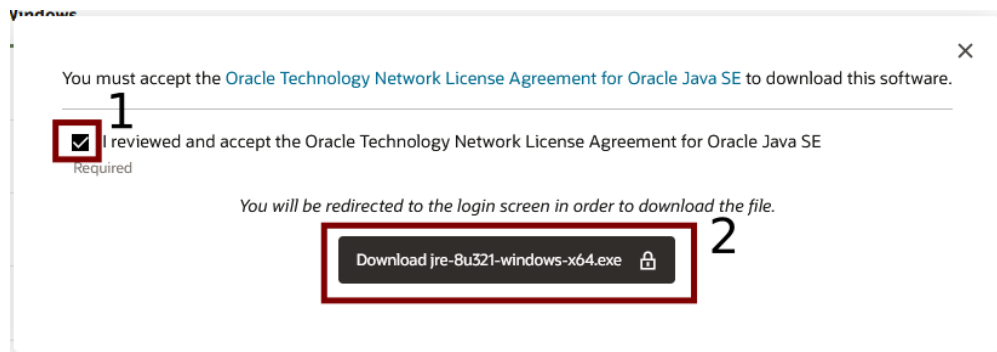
Windows

×

You must accept the Oracle Technology Network License Agreement for Oracle Java SE to download this software.

1

I reviewed and accept the Oracle Technology Network License Agreement for Oracle Java SE

Required

*You will be redirected to the login screen in order to download the file.*

2

Download jre-8u321-windows-x64.exe